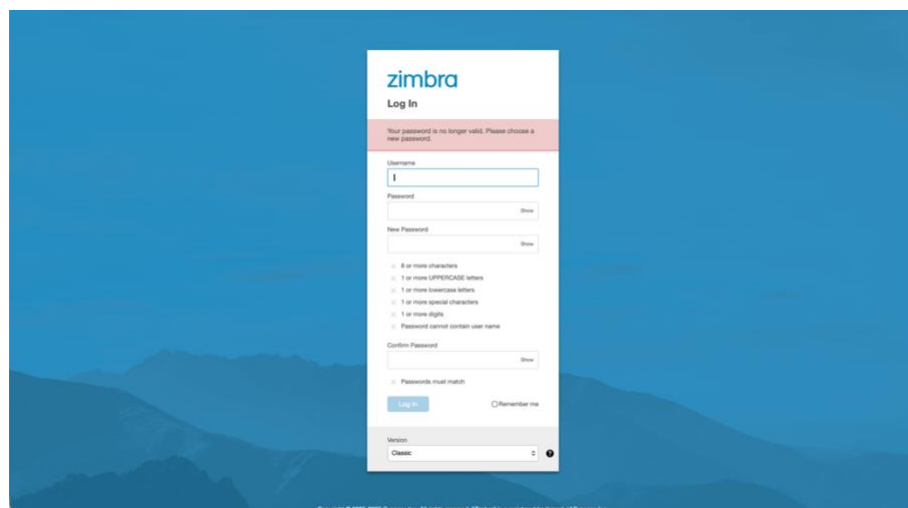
zimbra

Log In

Your password is no longer valid. Please choose a new password.

Username

Password

Show

New Password

Show

8 or more characters

1 or more UPPERCASE letters

1 or more lowercase letters

1 or more special characters

1 or more digits

Password cannot contain user name

Confirm Password

Show

Passwords must match

Log In

Remember me

Version

Classic

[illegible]